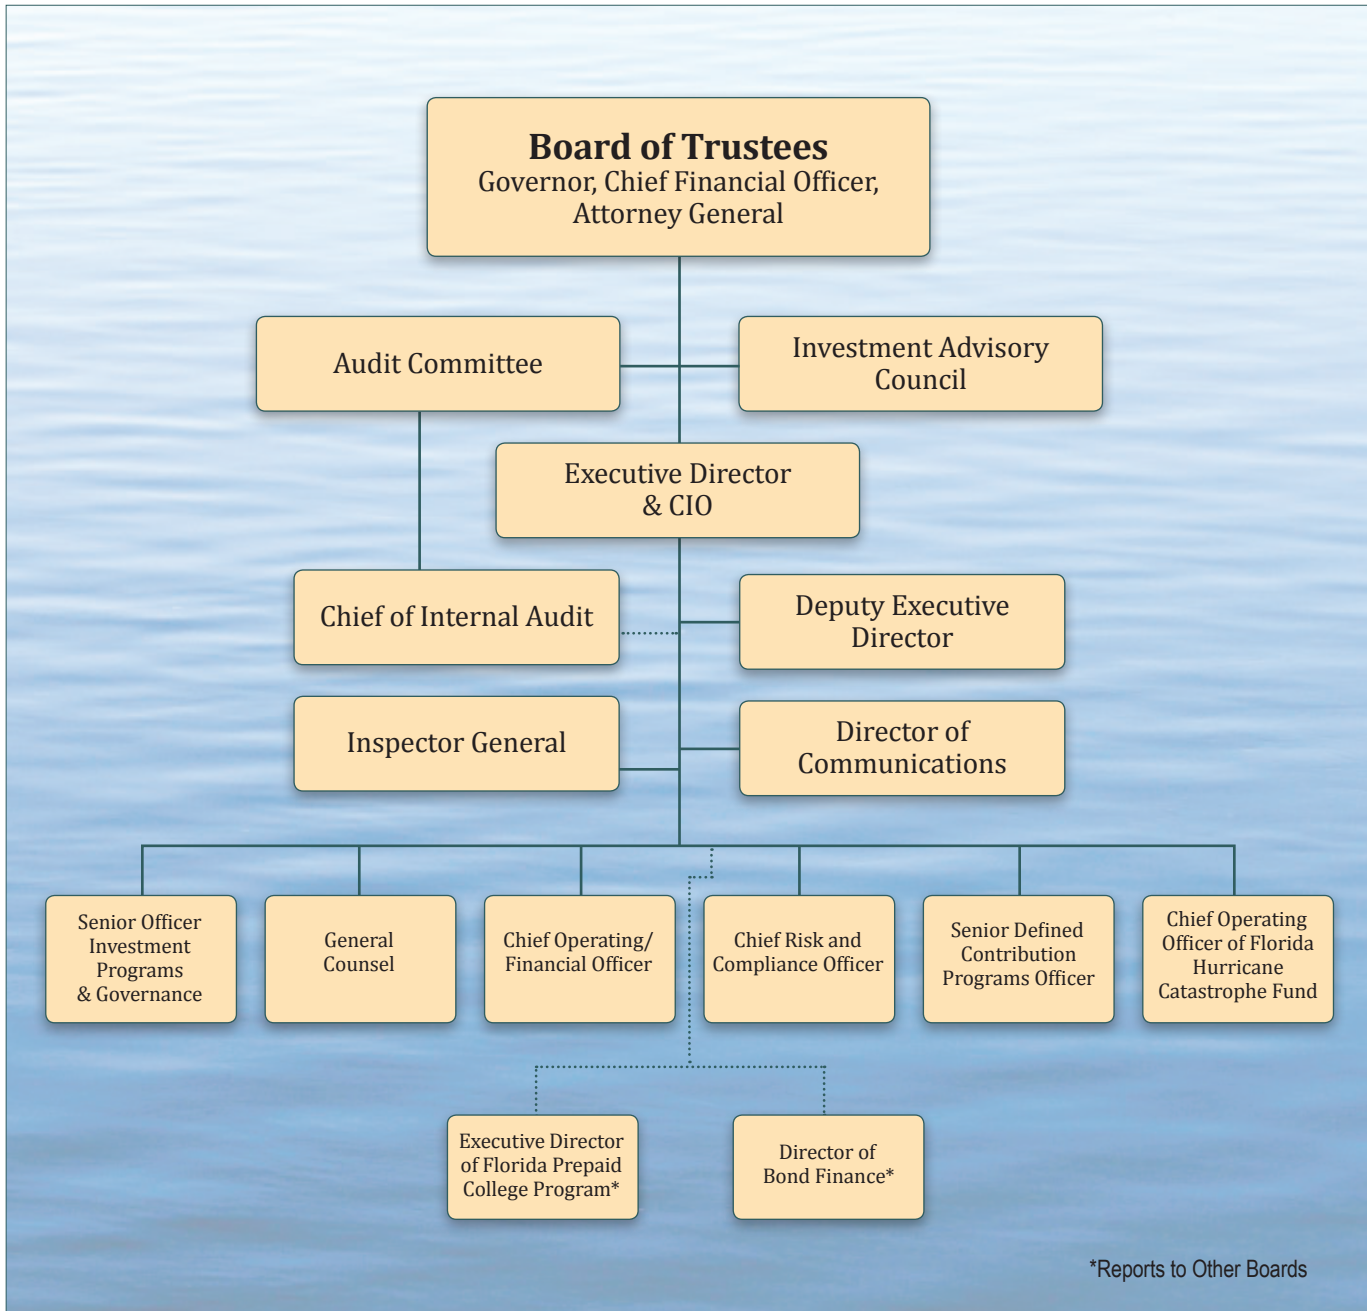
Board of Trustees
Governor, Chief Financial Officer, Attorney General

Audit Committee

Investment Advisory Council

Executive Director & CIO

Chief of Internal Audit

Deputy Executive Director

Inspector General

Director of Communications

Senior Officer Investment Programs & Governance

General Counsel

Chief Operating/ Financial Officer

Chief Risk and Compliance Officer

Senior Defined Contribution Programs Officer

Chief Operating Officer of Florida Hurricane Catastrophe Fund

Executive Director of Florida Prepaid College Program*

Director of Bond Finance*

*Reports to Other Boards